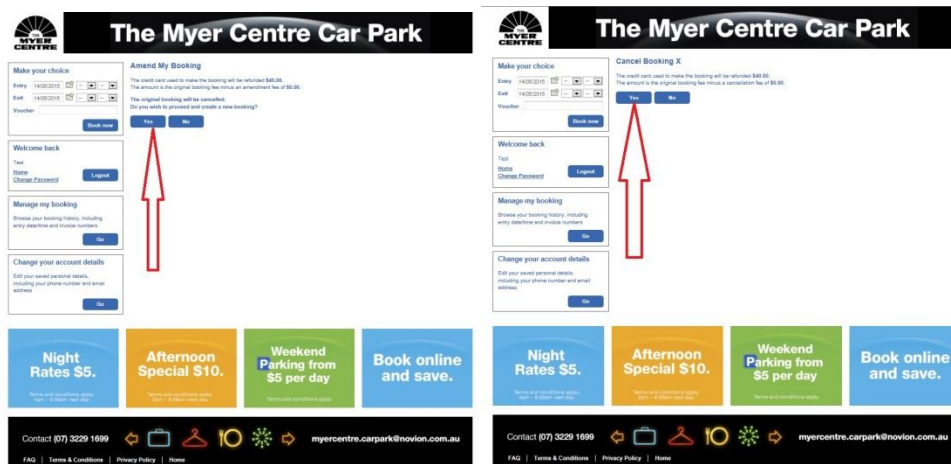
THE MYER CENTRE

The Myer Centre Car Park

Make your choice

Entry 14/05/2015

Exit 14/05/2015

Voucher

Book now

Welcome back

Test

Home

Change Password

Logout

Manage my booking

Browse your booking history, including entry date/time and invoice numbers

Go

Change your account details

Edit your saved personal details, including your phone number and email address

Go

Amend My Booking

The credit card used to make the booking will be refunded $40.00.
The amount is the original booking fee minus an amendment fee of $0.00.

The original booking will be cancelled.
Do you wish to proceed and create a new booking?

Yes No

Night Rates $5.
Terms and conditions apply. 6pm – 6:00am next day.

Afternoon Special $10.
Terms and conditions apply. 2pm – 6:00am next day.

Weekend Parking from $5 per day
Terms and conditions apply.

Book online and save.

Contact (07) 3229 1699

mercentre.carpark@novion.com.au

FAQ | Terms & Conditions | Privacy Policy | Home

THE MYER CENTRE

The Myer Centre Car Park

Make your choice

Entry 14/05/2015

Exit 14/05/2015

Voucher

Book now

Welcome back

Test

Home

Change Password

Logout

Manage my booking

Browse your booking history, including entry date/time and invoice numbers

Go

Change your account details

Edit your saved personal details, including your phone number and email address

Go

Cancel Booking X

The credit card used to make the booking will be refunded $40.00.
The amount is the original booking fee minus a cancellation fee of $0.00.

Yes No

Night Rates $5.
Terms and conditions apply. 6pm – 6:00am next day.

Afternoon Special $10.
Terms and conditions apply. 2pm – 6:00am next day.

Weekend Parking from $5 per day
Terms and conditions apply.

Book online and save.

Contact (07) 3229 1699

mercentre.carpark@novion.com.au

FAQ | Terms & Conditions | Privacy Policy | Home